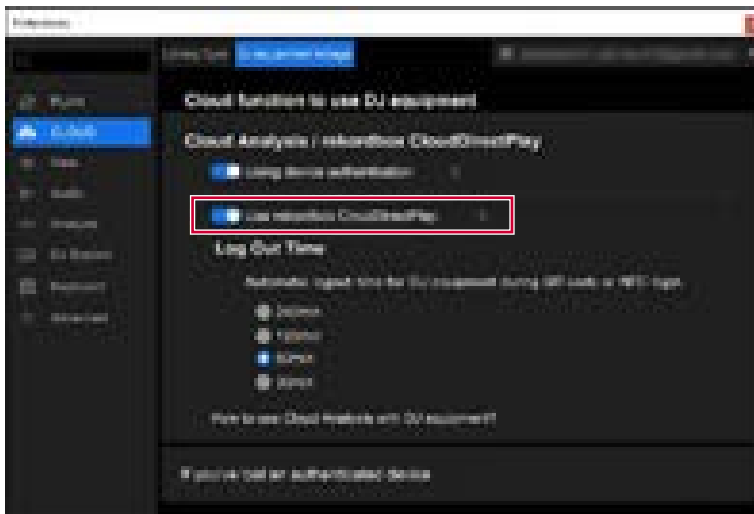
Preferences

Library Sync | DJ equipment linkage

Plan
CLOUD
View
Audio
Analysis
DJ System
Keyboard
Advanced

Cloud function to use DJ equipment

Cloud Analysis / rekordbox CloudDirectPlay

Using device authentication

Use rekordbox CloudDirectPlay

Log Out Time

Automatic logout time for DJ equipment during QR code or NFC login

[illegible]
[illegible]
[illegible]
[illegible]

How to use Cloud features with DJ equipment?

If you've lost an authenticated device